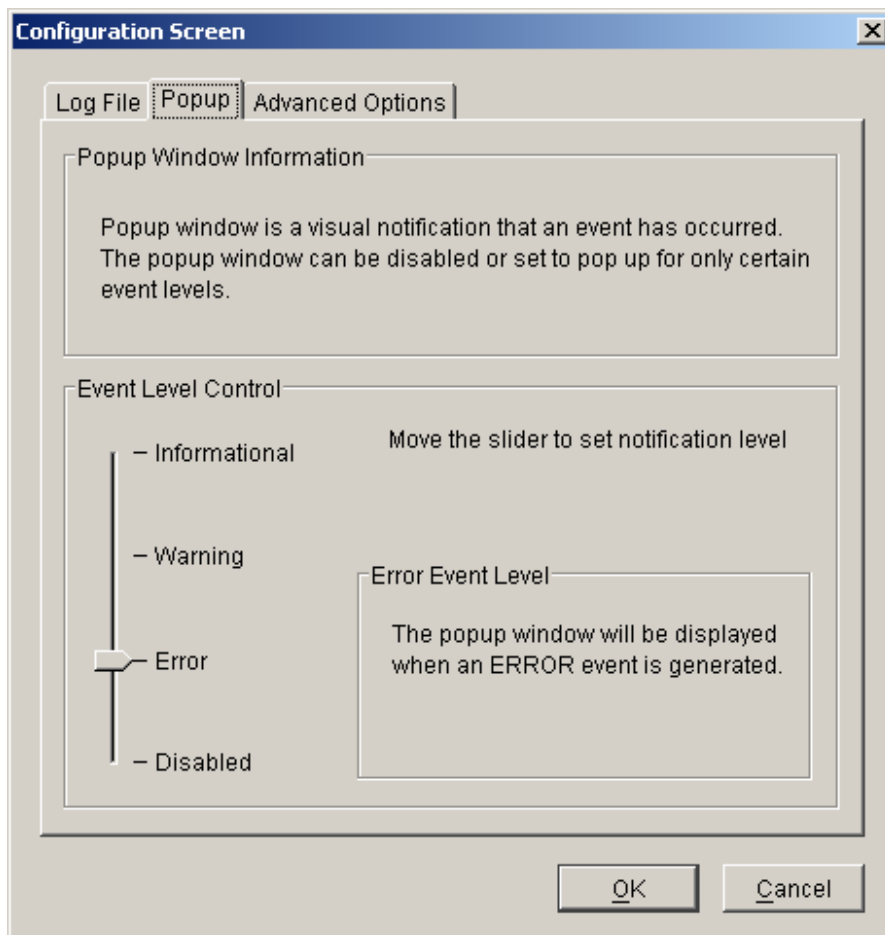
Configuration Screen

Log File
Popup
Advanced Options

Popup Window Information

Popup window is a visual notification that an event has occurred. The popup window can be disabled or set to pop up for only certain event levels.

Event Level Control

Informational
Warning
Error
Disabled

Move the slider to set notification level

Error Event Level

The popup window will be displayed when an ERROR event is generated.

OK
Cancel